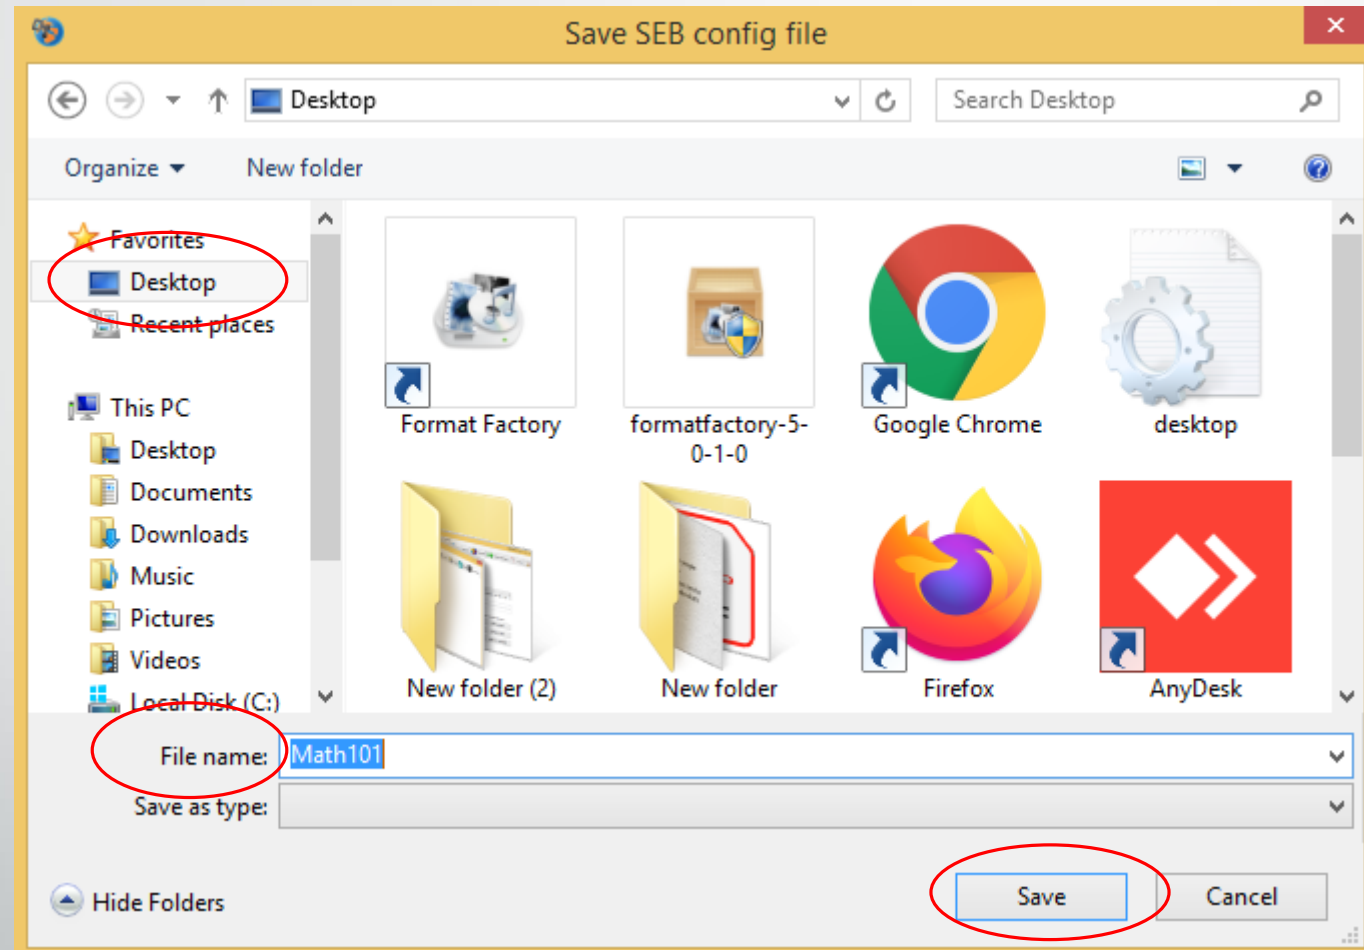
Save SEB config file

Desktop

Search Desktop

Organize

New folder

Favorites

Desktop

Recent places

This PC

Desktop

Documents

Downloads

Music

Pictures

Videos

Local Disk (C:)

Format Factory

formatfactory-5-0-1-0

Google Chrome

desktop

New folder (2)

New folder

Firefox

AnyDesk

File name: Math101

Save as type:

Hide Folders

Save

Cancel